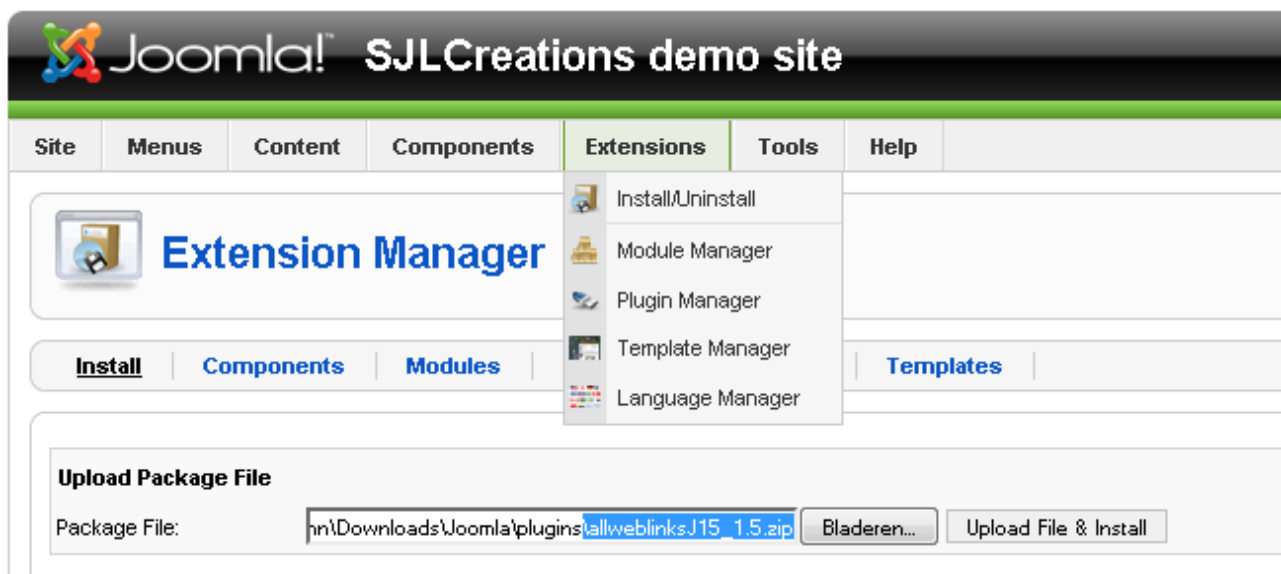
Joomla! SJLCreations demo site

Site | Menus | Content | Components | Extensions | Tools | Help

Install/Uninstall
Module Manager
Plugin Manager
Template Manager
Language Manager

Extension Manager

Install | Components | Modules | Templates

Upload Package File

Package File: nn\Downloads\Joomla\plugins\allweblinksJ15_1.5.zip Bladeren... Upload File & Install